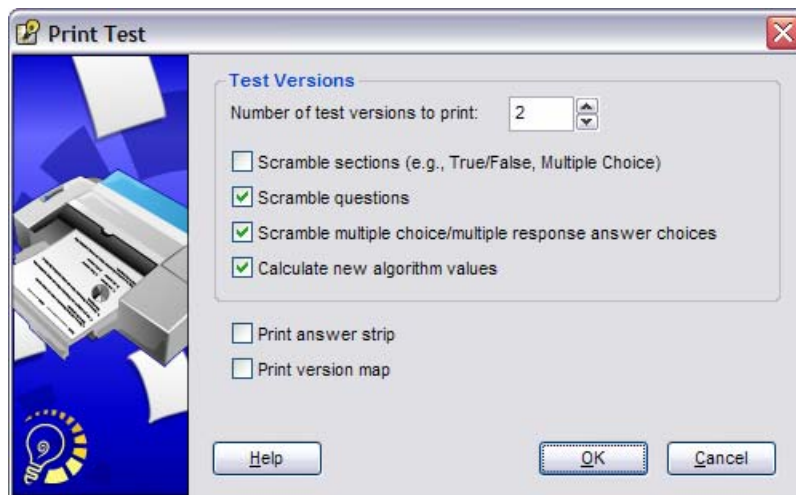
Print Test

Test Versions

Number of test versions to print: 2

Scramble sections (e.g., True/False, Multiple Choice)

Scramble questions

Scramble multiple choice/multiple response answer choices

Calculate new algorithm values

Print answer strip

Print version map

Help

OK

Cancel